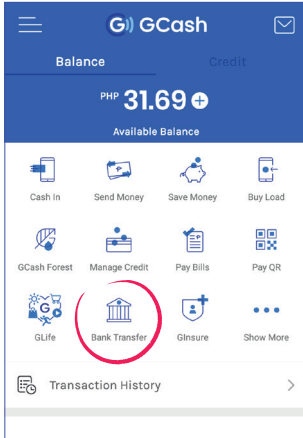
GCash

Balance

Credit

PHP 31.69

Available Balance

Cash In

Send Money

Save Money

Buy Load

GCash Forest

Manage Credit

Pay Bills

Pay QR

GLife

Bank Transfer

GInsure

Show More

Transaction History